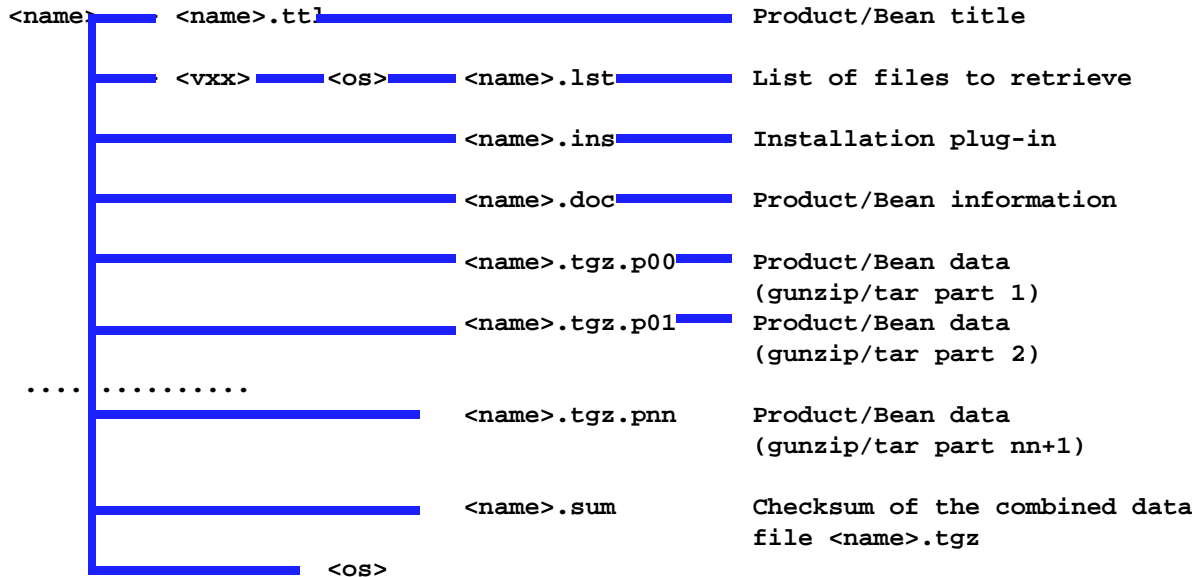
<name> <name>.ttl Product/Bean title

<vxx> <os> <name>.lst List of files to retrieve

<name>.ins Installation plug-in

<name>.doc Product/Bean information

<name>.tgz.p00 Product/Bean data (gunzip/tar part 1)

<name>.tgz.p01 Product/Bean data (gunzip/tar part 2)

.... ..........

<name>.tgz.pnn Product/Bean data (gunzip/tar part nn+1)

<name>.sum Checksum of the combined data file <name>.tgz

<os>